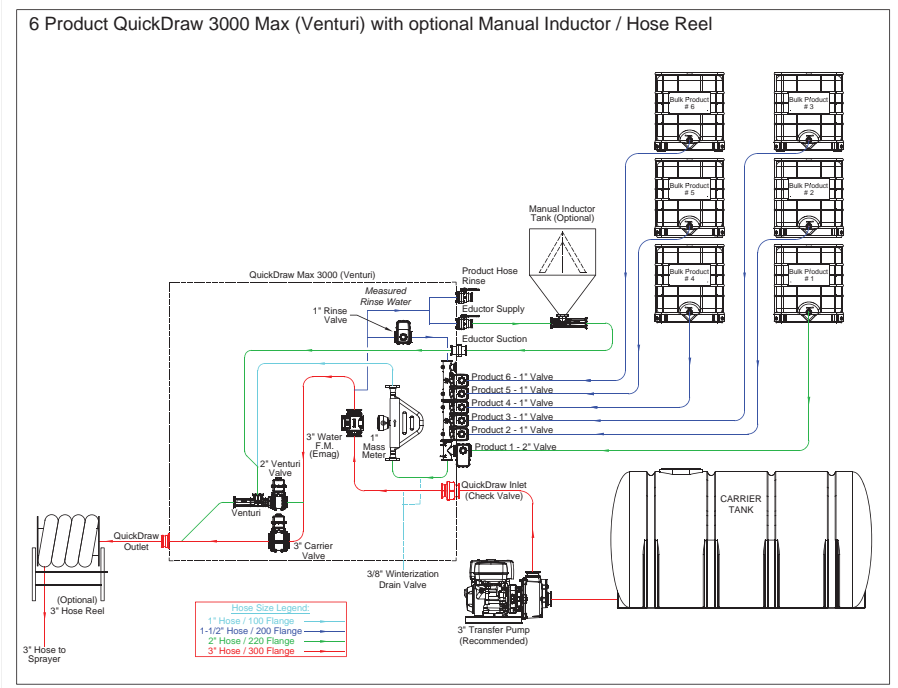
6 Product QuickDraw 3000 Max (Venturi) with optional Manual Inductor / Hose Reel

Bulk Product # 6
Bulk Product # 3
Bulk Product # 5
Bulk Product # 2
Bulk Product # 4
Bulk Product # 1

Manual Inductor Tank (Optional)

QuickDraw Max 3000 (Venturi)

Product Hose Rinse
Measured Rinse Water
1" Rinse Valve
Eductor Supply
Eductor Suction

Product 6 - 1" Valve
Product 5 - 1" Valve
Product 4 - 1" Valve
Product 3 - 1" Valve
Product 2 - 1" Valve
Product 1 - 2" Valve

3" Water F.M. (Emag)
1" Mass Meter
2" Venturi Valve
Venturi
QuickDraw Outlet
3" Carrier Valve
QuickDraw Inlet (Check Valve)

CARRIER TANK

(Optional) 3" Hose Reel
3" Hose to Sprayer

3/8" Winterization Drain Valve

3" Transfer Pump (Recommended)

Hose Size Legend:
1" Hose / 100 Flange
1-1/2" Hose / 200 Flange
2" Hose / 220 Flange
3" Hose / 300 Flange